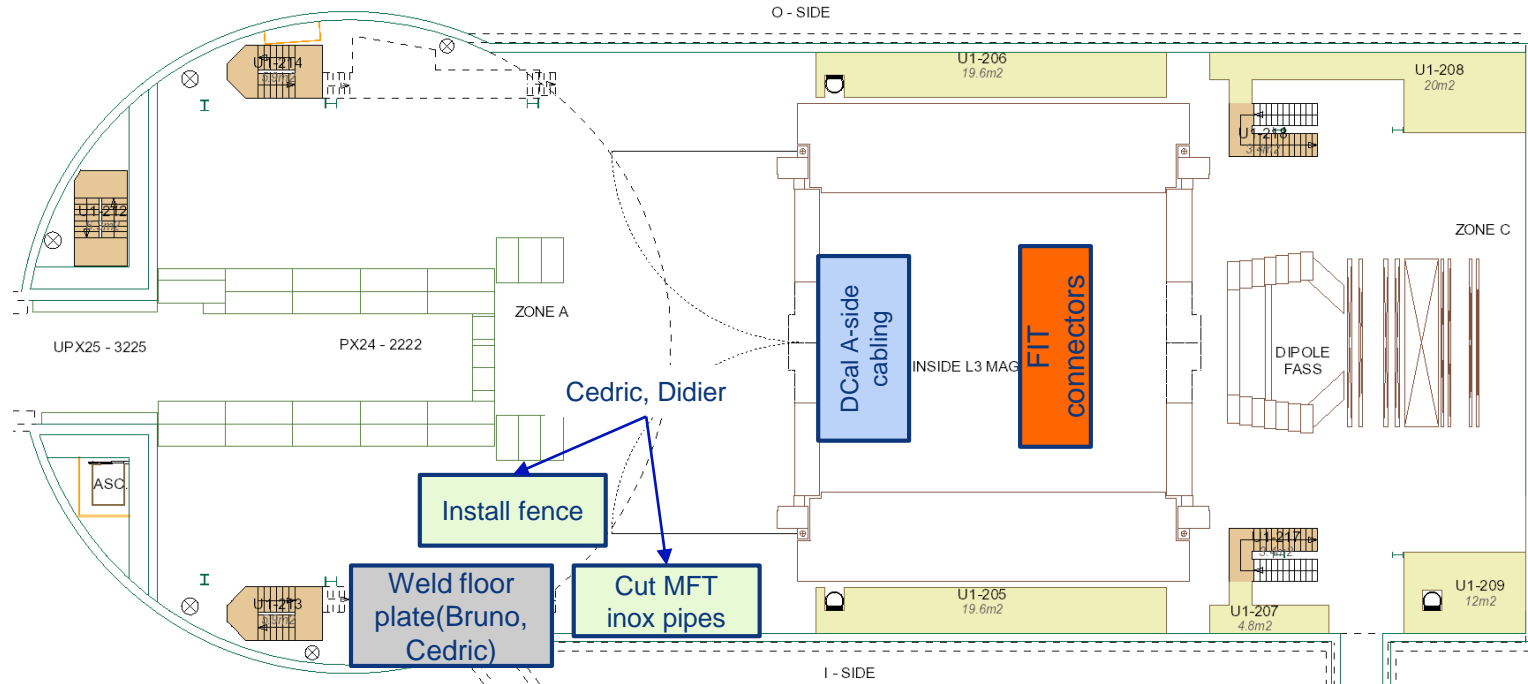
O - SIDE

U1-214

U1-206
19.6m2

U1-208
20m2

U1-218
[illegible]

U1-212
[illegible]

ZONE C

ZONE A

UPX25 - 3225

PX24 - 2222

DCal A-side cabling

INSIDE L3 MAG

FIT connectors

DIPOLE FASS

Cedric, Didier

ASC.

Install fence

U1-217
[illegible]

Weld floor plate(Bruno, Cedric)

Cut MFT inox pipes

U1-213
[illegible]

U1-205
19.6m2

U1-207
4.8m2

U1-209
12m2

I - SIDE